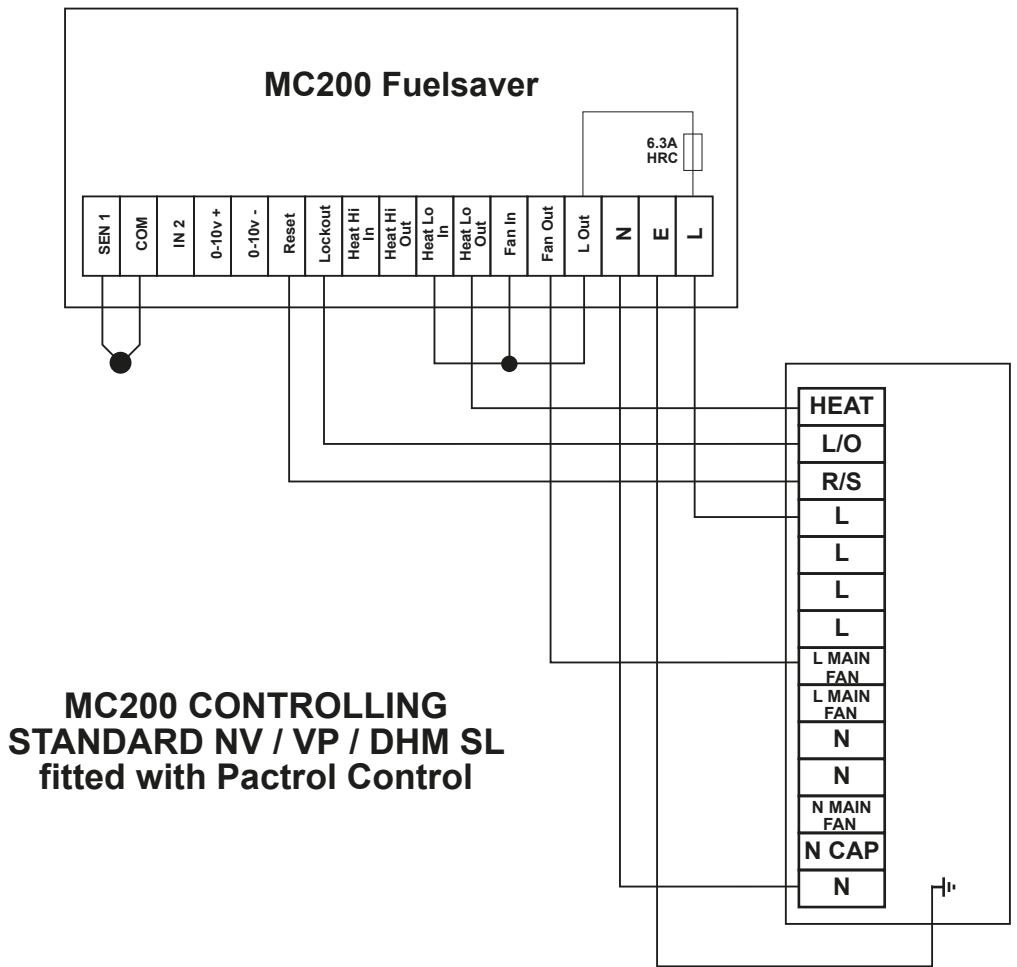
MC200 Fuelsaver

6.3A HRC

SEN 1
COM
IN 2
0-10v +
0-10v -
Reset
Lockout
Heat Hi In
Heat Hi Out
Heat Lo In
Heat Lo Out
Fan In
Fan Out
L Out
N
E
L

HEAT
L/O
R/S
L
L
L
L
L MAIN FAN
L MAIN FAN
N
N
N MAIN FAN
N CAP
N

MC200 CONTROLLING STANDARD NV / VP / DHM SL fitted with Pactrol Control